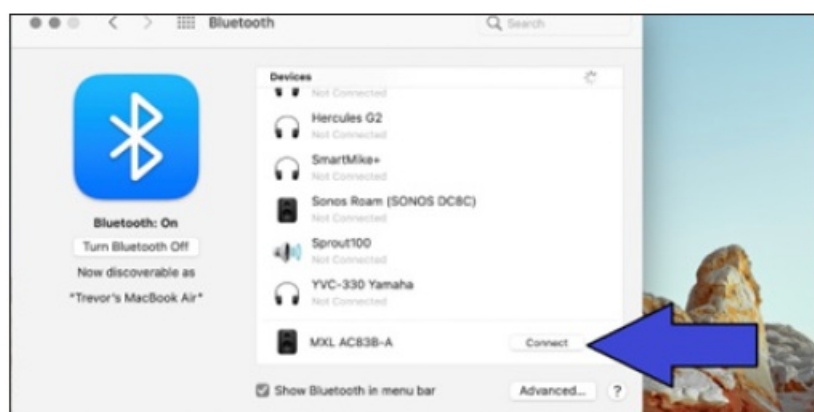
Bluetooth

Search

Bluetooth: On

Turn Bluetooth Off

Now discoverable as

"Trevor's MacBook Air"

Devices

Not Connected

Hercules G2

Not Connected

SmartMike+

Not Connected

Sonos Roam (SONOS DC8C)

Not Connected

Sprout100

Not Connected

YVC-330 Yamaha

Not Connected

MXL AC83B-A

Connect

Show Bluetooth in menu bar

Advanced...

?